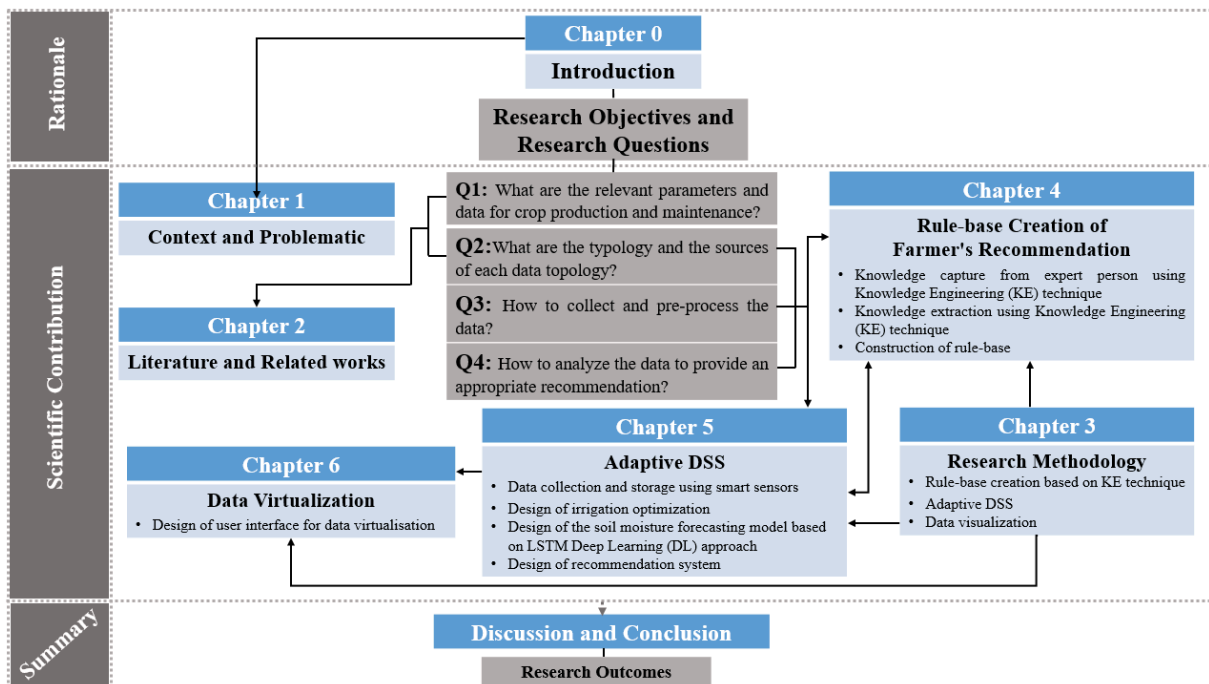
Rationale

Chapter 0

Introduction

Research Objectives and Research Questions

Scientific Contribution

Chapter 1

Context and Problematic

Chapter 2

Literature and Related works

Q1: What are the relevant parameters and data for crop production and maintenance?

Q2:What are the typology and the sources of each data topology?

Q3: How to collect and pre-process the data?

Q4: How to analyze the data to provide an appropriate recommendation?

Chapter 4

Rule-base Creation of Farmer's Recommendation

• Knowledge capture from expert person using Knowledge Engineering (KE) technique
• Knowledge extraction using Knowledge Engineering (KE) technique
• Construction of rule-base

Chapter 5

Adaptive DSS

• Data collection and storage using smart sensors
• Design of irrigation optimization
• Design of the soil moisture forecasting model based on LSTM Deep Learning (DL) approach
• Design of recommendation system

Chapter 3

Research Methodology

• Rule-base creation based on KE technique
• Adaptive DSS
• Data visualization

Chapter 6

Data Virtualization

• Design of user interface for data virtualisation

Summary

Discussion and Conclusion

Research Outcomes